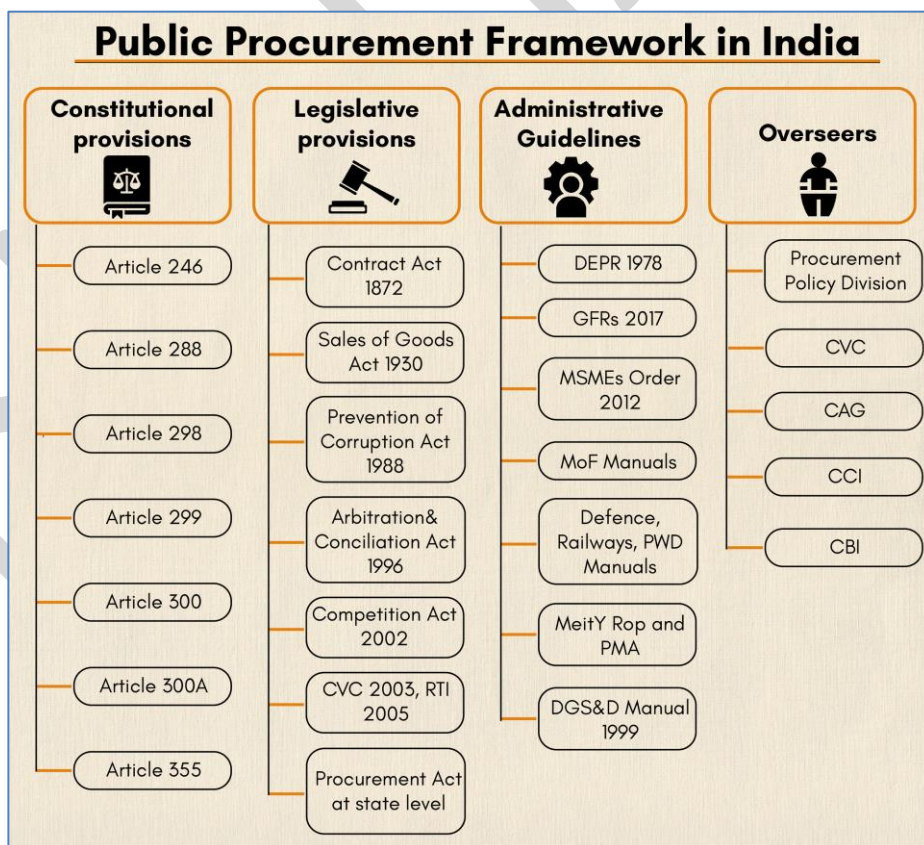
Public Procurement Framework in India

Constitutional provisions

Article 246

Article 288

Article 298

Article 299

Article 300

Article 300A

Article 355

Legislative provisions

Contract Act 1872

Sales of Goods Act 1930

Prevention of Corruption Act 1988

Arbitration& Conciliation Act 1996

Competition Act 2002

CVC 2003, RTI 2005

Procurement Act at state level

Administrative Guidelines

DEPR 1978

GFRs 2017

MSMEs Order 2012

MoF Manuals

Defence, Railways, PWD Manuals

MeitY Rop and PMA

DGS&D Manual 1999

Overseers

Procurement Policy Division

CVC

CAG

CCI

CBI